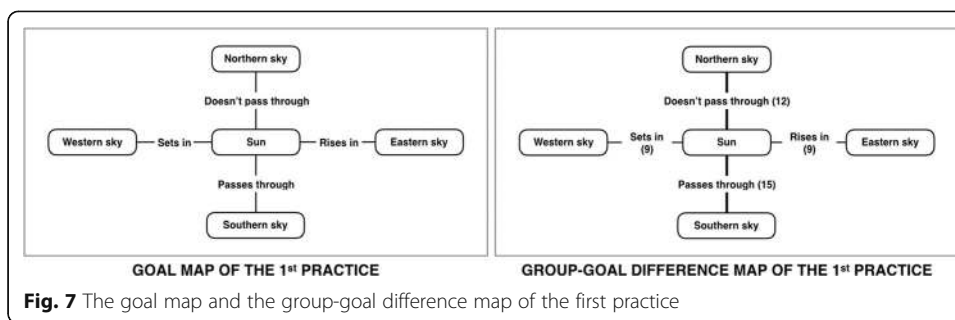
Northern sky

Doesn't pass through

Western sky — Sets in — Sun — Rises in — Eastern sky

Passes through

Southern sky

GOAL MAP OF THE 1$^{st}$ PRACTICE

Northern sky

Doesn't pass through (12)

Western sky — Sets in (9) — Sun — Rises in (9) — Eastern sky

Passes through (15)

Southern sky

GROUP-GOAL DIFFERENCE MAP OF THE 1$^{st}$ PRACTICE

**Fig. 7** The goal map and the group-goal difference map of the first practice